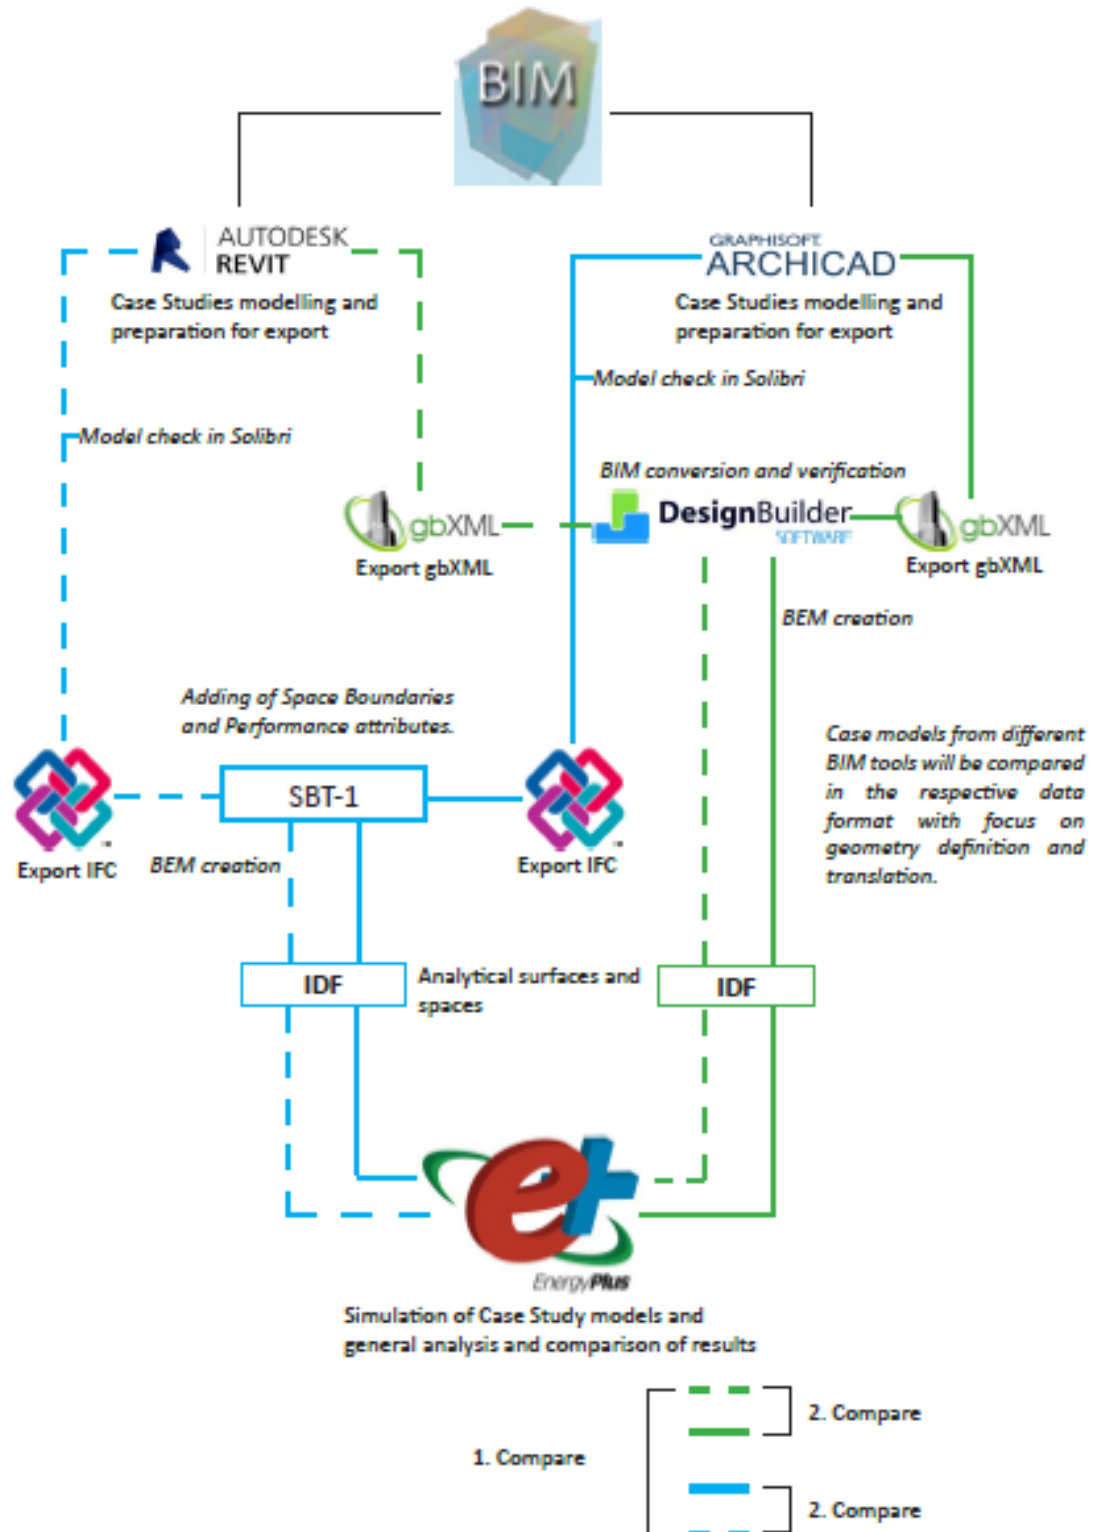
BIM

AUTODESK REVIT

Case Studies modelling and preparation for export

GRAPHISOFT ARCHICAD

Case Studies modelling and preparation for export

Model check in Solibri

Model check in Solibri

BIM conversion and verification

gbXML

Export gbXML

DesignBuilder SOFTWARE

gbXML

Export gbXML

BEM creation

Adding of Space Boundaries and Performance attributes.

Case models from different BIM tools will be compared in the respective data format with focus on geometry definition and translation.

Export IFC

SBT-1

Export IFC

BEM creation

IDF

Analytical surfaces and spaces

IDF

EnergyPlus

Simulation of Case Study models and general analysis and comparison of results

2. Compare

1. Compare

2. Compare